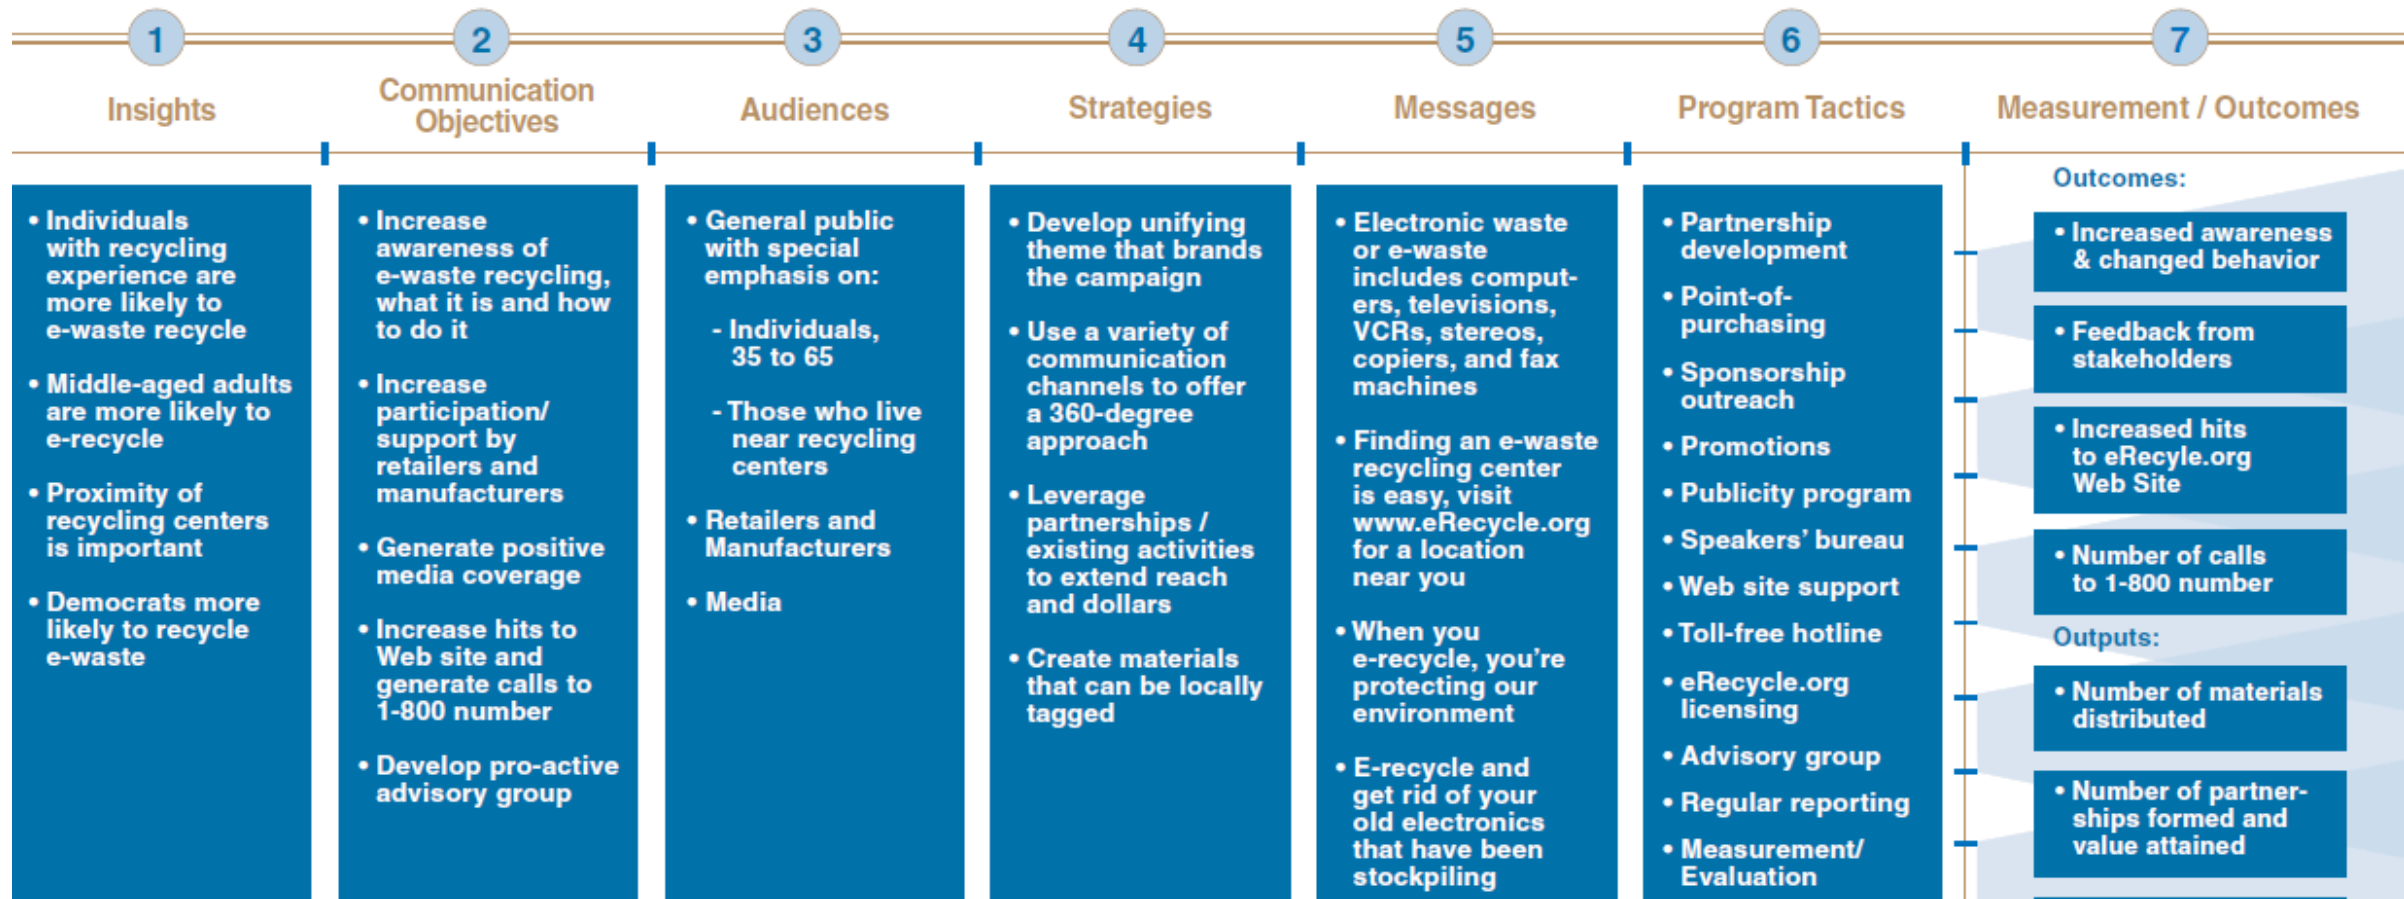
1
Insights

2
Communication Objectives

3
Audiences

4
Strategies

5
Messages

6
Program Tactics

7
Measurement / Outcomes

• Individuals with recycling experience are more likely to e-waste recycle

• Middle-aged adults are more likely to e-recycle

• Proximity of recycling centers is important

• Democrats more likely to recycle e-waste

• Increase awareness of e-waste recycling, what it is and how to do it

• Increase participation/ support by retailers and manufacturers

• Generate positive media coverage

• Increase hits to Web site and generate calls to 1-800 number

• Develop pro-active advisory group

• General public with special emphasis on:

- Individuals, 35 to 65

- Those who live near recycling centers

• Retailers and Manufacturers

• Media

• Develop unifying theme that brands the campaign

• Use a variety of communication channels to offer a 360-degree approach

• Leverage partnerships / existing activities to extend reach and dollars

• Create materials that can be locally tagged

• Electronic waste or e-waste includes computers, televisions, VCRs, stereos, copiers, and fax machines

• Finding an e-waste recycling center is easy, visit www.eRecycle.org for a location near you

• When you e-recycle, you're protecting our environment

• E-recycle and get rid of your old electronics that have been stockpiling

• Partnership development

• Point-of-purchasing

• Sponsorship outreach

• Promotions

• Publicity program

• Speakers' bureau

• Web site support

• Toll-free hotline

• eRecycle.org licensing

• Advisory group

• Regular reporting

• Measurement/ Evaluation

Outcomes:

• Increased awareness & changed behavior

• Feedback from stakeholders

• Increased hits to eRecycle.org Web Site

• Number of calls to 1-800 number

Outputs:

• Number of materials distributed

• Number of partnerships formed and value attained